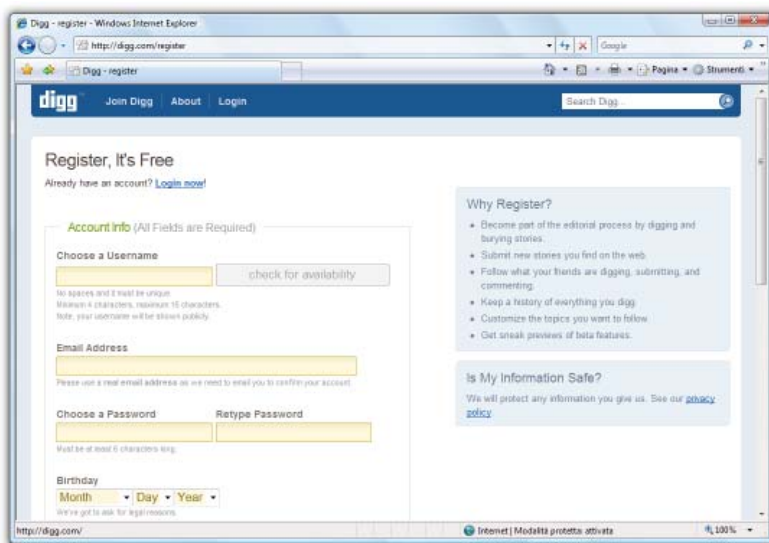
Digg - register - Windows Internet Explorer

http://digg.com/register

Google

Digg - register

Pagina ▾ Strumenti ▾

digg Join Digg About Login

Search Digg...

Register, It's Free

Already have an account? Login now!

Account Info (All Fields are Required)

Choose a Username

check for availability

No spaces and it must be unique.
Minimum 4 characters, maximum 15 characters.
Note, your username will be shown publicly.

Email Address

Please use a real email address as we need to email you to confirm your account.

Choose a Password

Retype Password

Must be at least 6 characters long.

Birthday

Month ▾ Day ▾ Year ▾

We've got to ask for legal reasons.

Why Register?

- Become part of the editorial process by digging and burying stories.
- Submit new stories you find on the web.
- Follow what your friends are digging, submitting, and commenting.
- Keep a history of everything you digg.
- Customize the topics you want to follow.
- Get sneak previews of beta features.

Is My Information Safe?

We will protect any information you give us. See our privacy policy.

http://digg.com/

Internet | Modalità protetta: attivata

100%